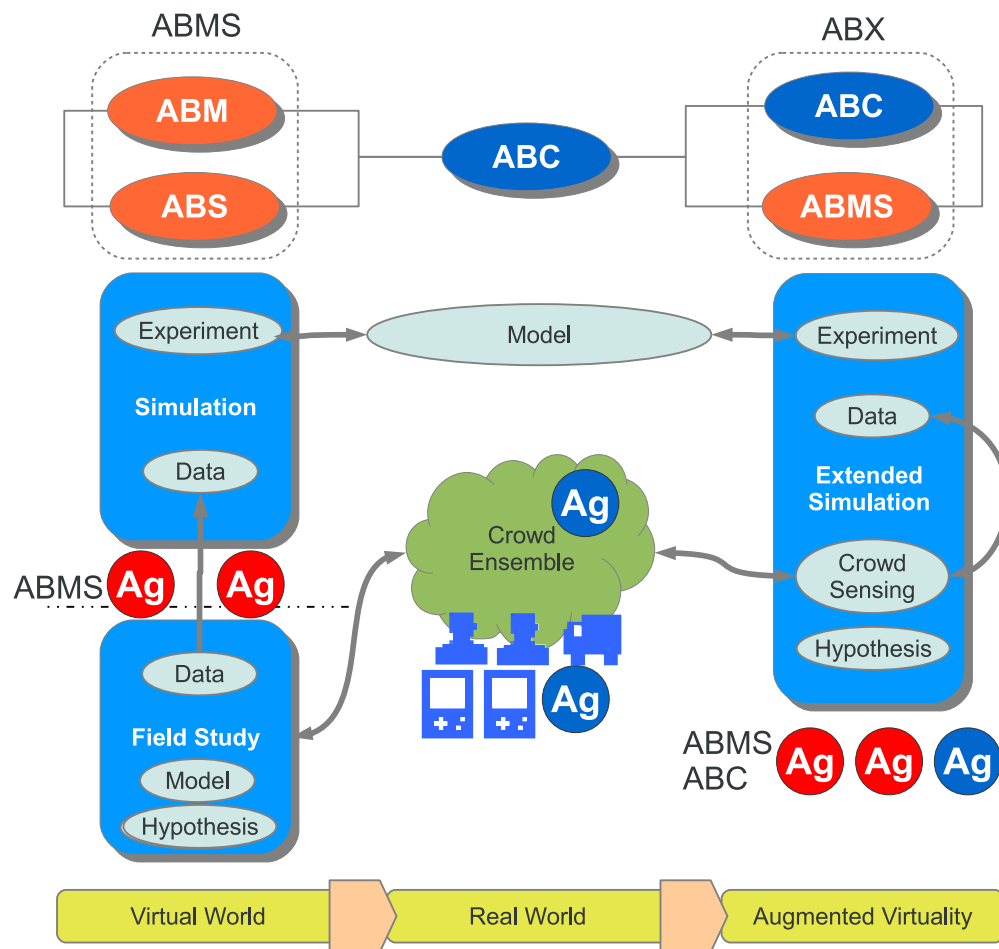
ABMS

ABM

ABS

ABC

ABX

ABC

ABMS

Experiment

Simulation

Data

Model

Experiment

Data

Extended Simulation

Crowd Ensemble

Ag

ABMS Ag Ag

Crowd Sensing

Hypothesis

Data

Field Study

Model

Hypothesis

Ag

ABMS ABC Ag Ag Ag

Virtual World

Real World

Augmented Virtuality